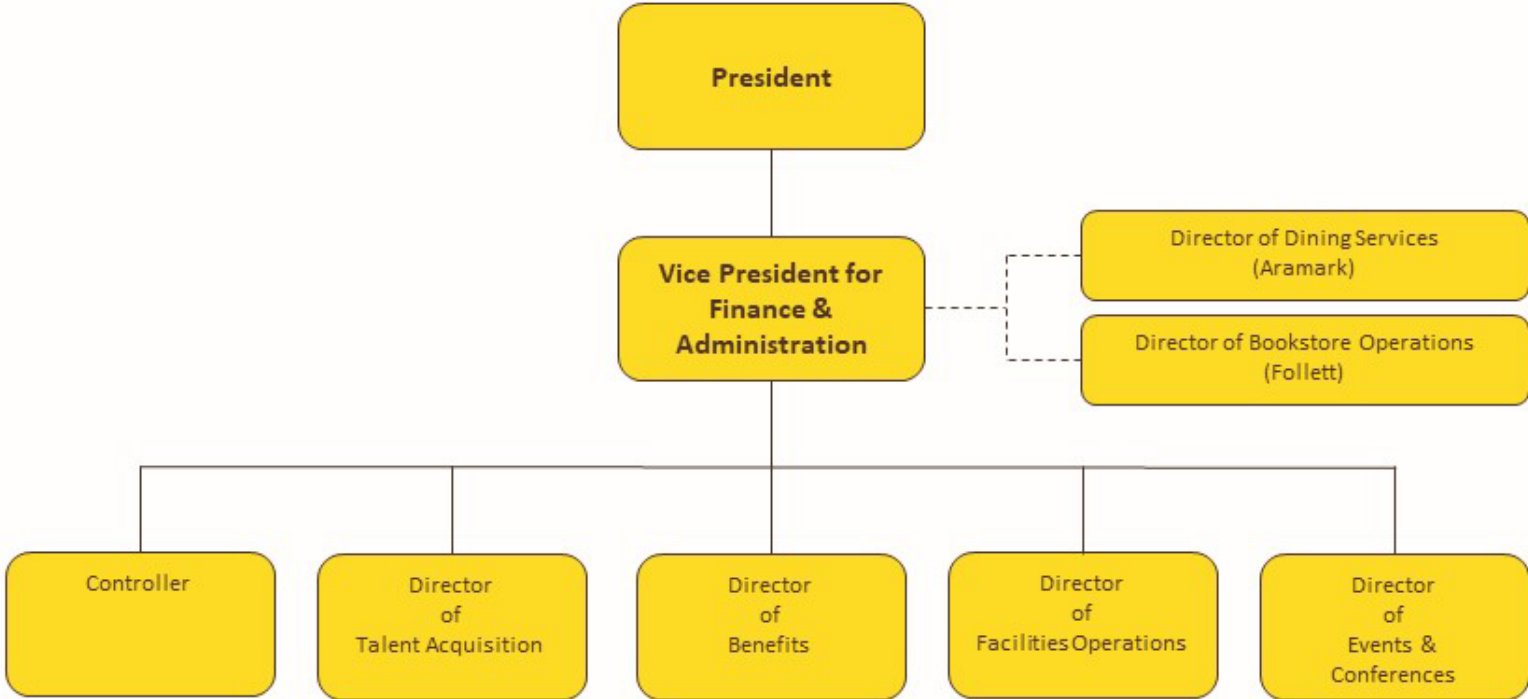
President

Vice President for Finance & Administration

Director of Dining Services (Aramark)

Director of Bookstore Operations (Follett)

Controller

Director of Talent Acquisition

Director of Benefits

Director of Facilities Operations

Director of Events & Conferences